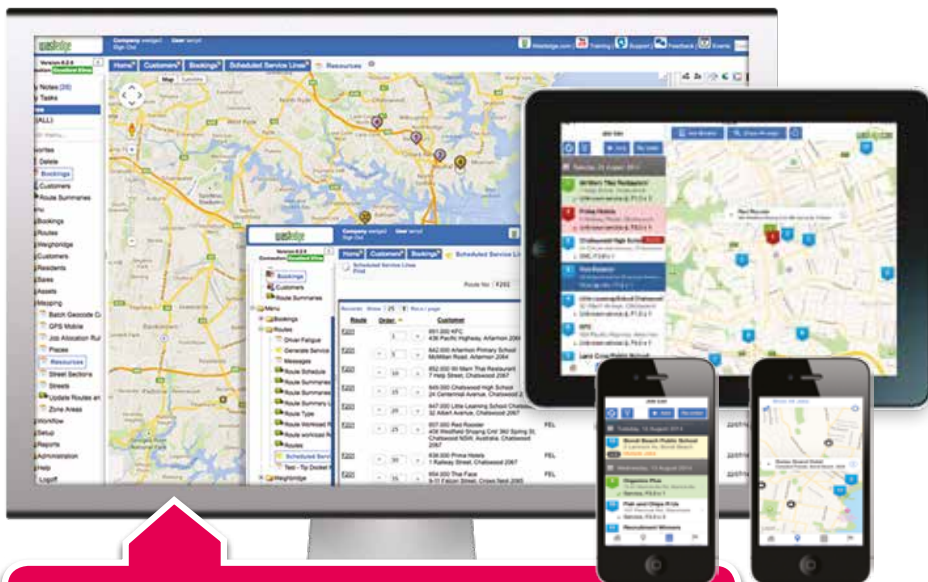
Company wastedge User terryd
Sign Out

Wastedge.com Training Support Feedback Events

Version 6.2.6

Home Customers Bookings Scheduled Service Lines Resources

Map Satellite

Notes (20)
Tasks
(ALL)

Delete
Bookings
Customers
Route Summaries
Bookings
Routes
Weighbridge
Customers
Residents
Bases
Assets
Mapping
Batch Geocode
GPS Mobile
Job Allocation Playback
Places
Resources
Street Sections
Streets
Update Routes
Zone Areas
Workflow
Setup
Reports
Administration
Help
Logoff

Company wastedge User terryd
Sign Out

Version 6.2.6

Home Customers Bookings Scheduled Service Lines
Scheduled Service Lines
Print

Bookings
Customers
Route Summaries
Menu
Bookings
Routes
Driver Fatigue
Generate Service
Messages
Route Schedule
Route Summaries
Route Summaries
Route Summary
Route Type
Route Workload
Route Workload
Routes
Scheduled Servi
Test - Tip Docket
Weighbridge

Route No: F202

Records Show 25 Rows / page

| Route | Order | | Customer | | |
|---|---|---|---|---|---|
| F202 | | 1 | 651.000 KFC 438 Pacific Highway, Artarmon 2064 | | |
| F202 | | 5 | 642.000 Artarmon Primary School McMillan Road, Artarmon 2064 | | |
| F202 | | 10 | 652.000 Mr Man Thai Restaurant 7 Help Street, Chatswood 2067 | | |
| F202 | | 15 | 649.000 Chatswood High School 24 Centennial Avenue, Chatswood 2067 | | |
| F202 | | 20 | 647.000 Little Learning School Chatswood 32 Albert Avenue, Chatswood 2067 | | |
| F202 | | 25 | 653.000 Red Rooster 406 Westfield Shopping Ctr/ 260 Spring St, Chatswood NSW, Australia, Chatswood 2067 | FEL | 22/07/14 |
| F202 | | 30 | 650.000 Prima Hotels 1 Railway Street, Chatswood 2067 | FEL | 22/07/14 |
| F202 | | | 654.000 Thai Face 9-11 Falcon Street, Crows Nest 2065 | FEL | 22/07/14 |

Job List
Tuesday, 26 August 2014
Mr Man Thai Restaurant
Friday Hotels
Chatswood High School
Red Rooster
Little Learning School Chatswood
KFC
Lane Cove Public School
Red Rooster

Job List
Tuesday, 12 August 2014
Bondi Beach Public School
Wednesday, 13 August 2014
Organics Plus
Fish and Chips P/L
Recruitment Winners